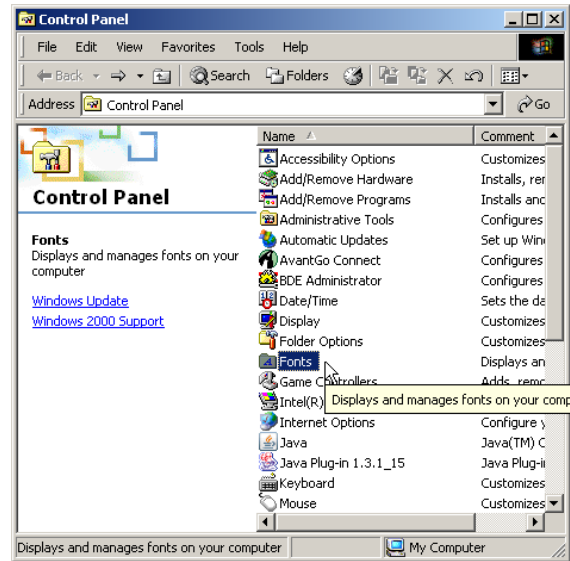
Control Panel

File Edit View Favorites Tools Help

Back Search Folders

Address Control Panel Go

Control Panel

Fonts
Displays and manages fonts on your computer

Windows Update
Windows 2000 Support

| Name | Comment |
|---|---|
| Accessibility Options | Customizes |
| Add/Remove Hardware | Installs, rer |
| Add/Remove Programs | Installs and |
| Administrative Tools | Configures |
| Automatic Updates | Set up Win |
| AvantGo Connect | Configures |
| BDE Administrator | Configures |
| Date/Time | Sets the da |
| Display | Customizes |
| Folder Options | Customizes |
| Fonts | Displays an |
| Game Controllers | Adds, remo |
| Intel(R) | |
| Internet Options | Configure y |
| Java | Java(TM) C |
| Java Plug-in 1.3.1_15 | Java Plug-i |
| Keyboard | Customizes |
| Mouse | Customizes |

Displays and manages fonts on your comp

Displays and manages fonts on your computer | My Computer